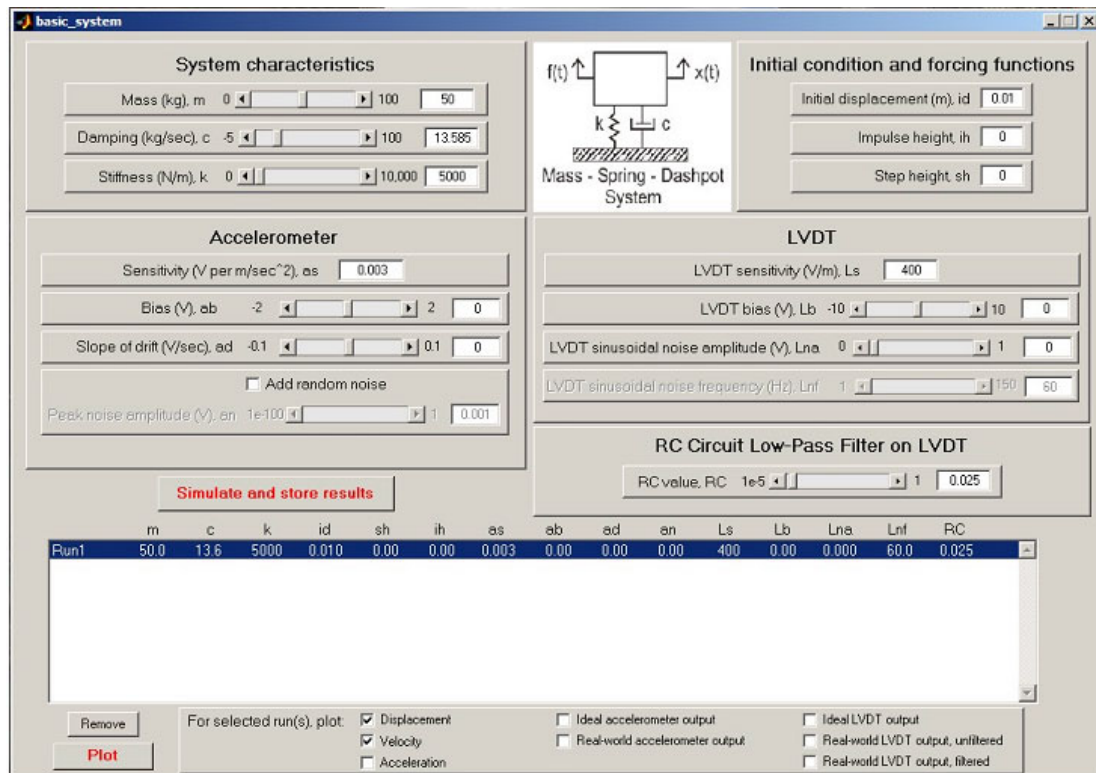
basic_system

System characteristics

Mass (kg), m 0 100 50

Damping (kg/sec), c -5 100 13.585

Stiffness (N/m), k 0 10,000 5000

f(t) x(t) k c

Mass - Spring - Dashpot System

Initial condition and forcing functions

Initial displacement (m), id 0.01

Impulse height, ih 0

Step height, sh 0

Accelerometer

Sensitivity (V per m/sec^2), as 0.003

Bias (V), ab -2 2 0

Slope of drift (V/sec), ad -0.1 0.1 0

☐ Add random noise

Peak noise amplitude (V), an 1e-100 1 0.001

LVDT

LVDT sensitivity (V/m), Ls 400

LVDT bias (V), Lb -10 10 0

LVDT sinusoidal noise amplitude (V), Lna 0 1 0

LVDT sinusoidal noise frequency (Hz), Lnf 1 150 60

RC Circuit Low-Pass Filter on LVDT

RC value, RC 1e-5 1 0.025

Simulate and store results

| | m | c | k | id | sh | ih | as | ab | ad | an | Ls | Lb | Lna | Lnf | RC |
|---|---|---|---|---|---|---|---|---|---|---|---|---|---|---|---|
| Run1 | 50.0 | 13.6 | 5000 | 0.010 | 0.00 | 0.00 | 0.003 | 0.00 | 0.00 | 0.00 | 400 | 0.00 | 0.000 | 60.0 | 0.025 |

Remove

Plot

For selected run(s), plot: ☑ Displacement ☑ Velocity ☐ Acceleration ☐ Ideal accelerometer output ☐ Real-world accelerometer output ☐ Ideal LVDT output ☐ Real-world LVDT output, unfiltered ☐ Real-world LVDT output, filtered